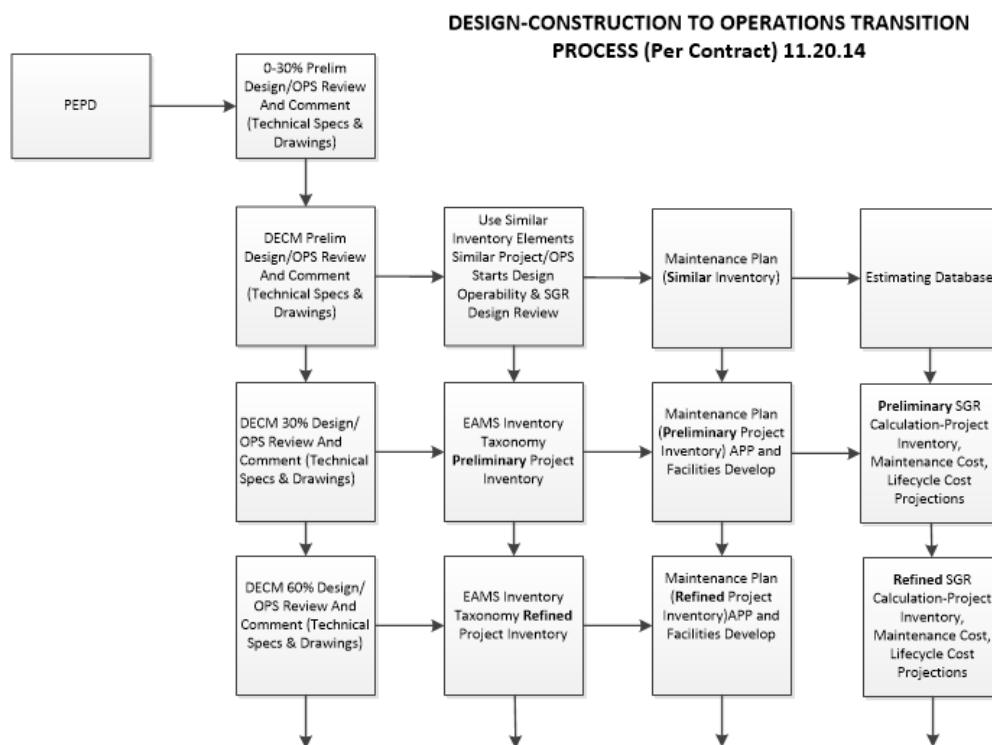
DESIGN-CONSTRUCTION TO OPERATIONS TRANSITION PROCESS (Per Contract) 11.20.14

PEPD

0-30% Prelim Design/OPS Review And Comment (Technical Specs & Drawings)

DECM Prelim Design/OPS Review And Comment (Technical Specs & Drawings)

Use Similar Inventory Elements Similar Project/OPS Starts Design Operability & SGR Design Review

Maintenance Plan (Similar Inventory)

Estimating Database

DECM 30% Design/ OPS Review And Comment (Technical Specs & Drawings)

EAMS Inventory Taxonomy Preliminary Project Inventory

Maintenance Plan (Preliminary Project Inventory) APP and Facilities Develop

Preliminary SGR Calculation-Project Inventory, Maintenance Cost, Lifecycle Cost Projections

DECM 60% Design/ OPS Review And Comment (Technical Specs & Drawings)

EAMS Inventory Taxonomy Refined Project Inventory

Maintenance Plan (Refined Project Inventory)APP and Facilities Develop

Refined SGR Calculation-Project Inventory, Maintenance Cost, Lifecycle Cost Projections